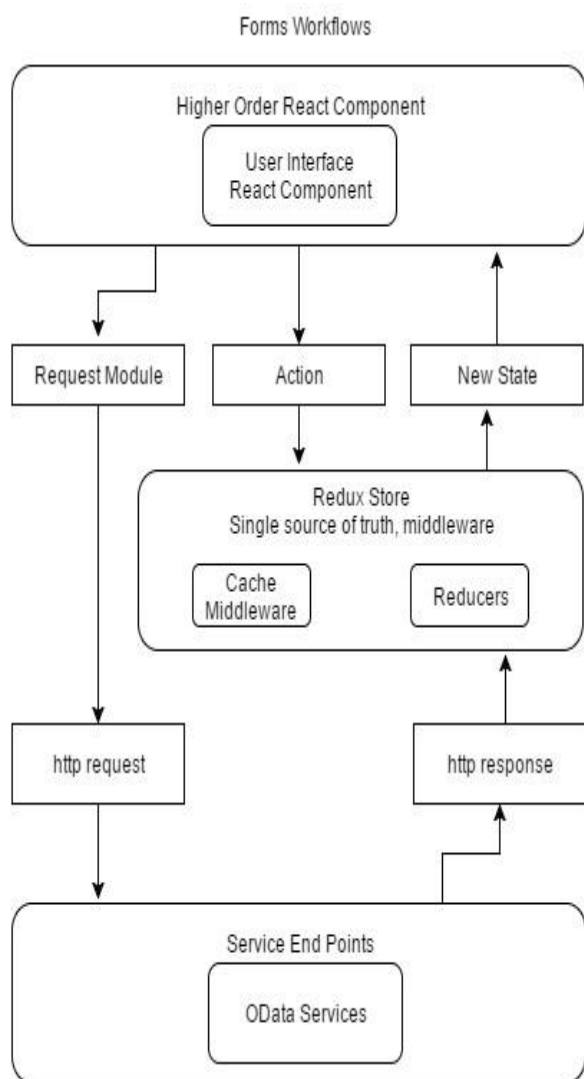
Forms Workflows

Higher Order React Component

User Interface
React Component

Request Module

Action

New State

Redux Store
Single source of truth, middleware

Cache
Middleware

Reducers

http request

http response

Service End Points

OData Services